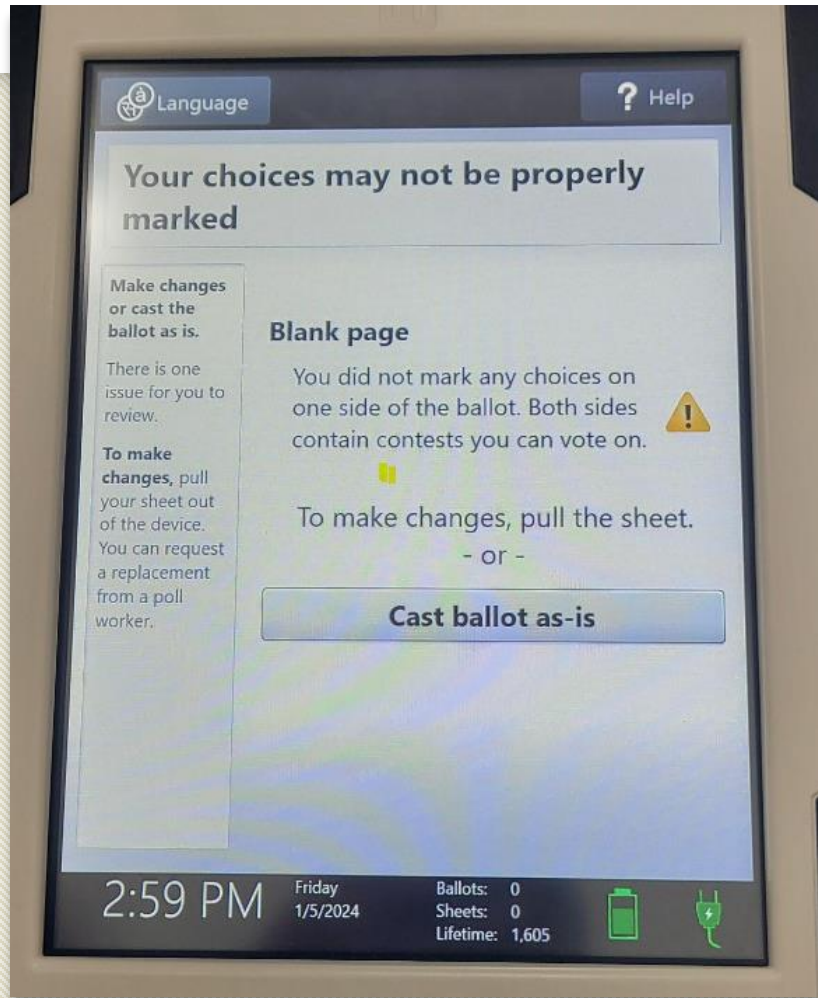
Language

? Help

Your choices may not be properly marked

Make changes or cast the ballot as is.

There is one issue for you to review.

To make changes, pull your sheet out of the device. You can request a replacement from a poll worker.

Blank page

You did not mark any choices on one side of the ballot. Both sides contain contests you can vote on.

To make changes, pull the sheet.
- or -

Cast ballot as-is

2:59 PM

Friday
1/5/2024

Ballots: 0
Sheets: 0
Lifetime: 1,605